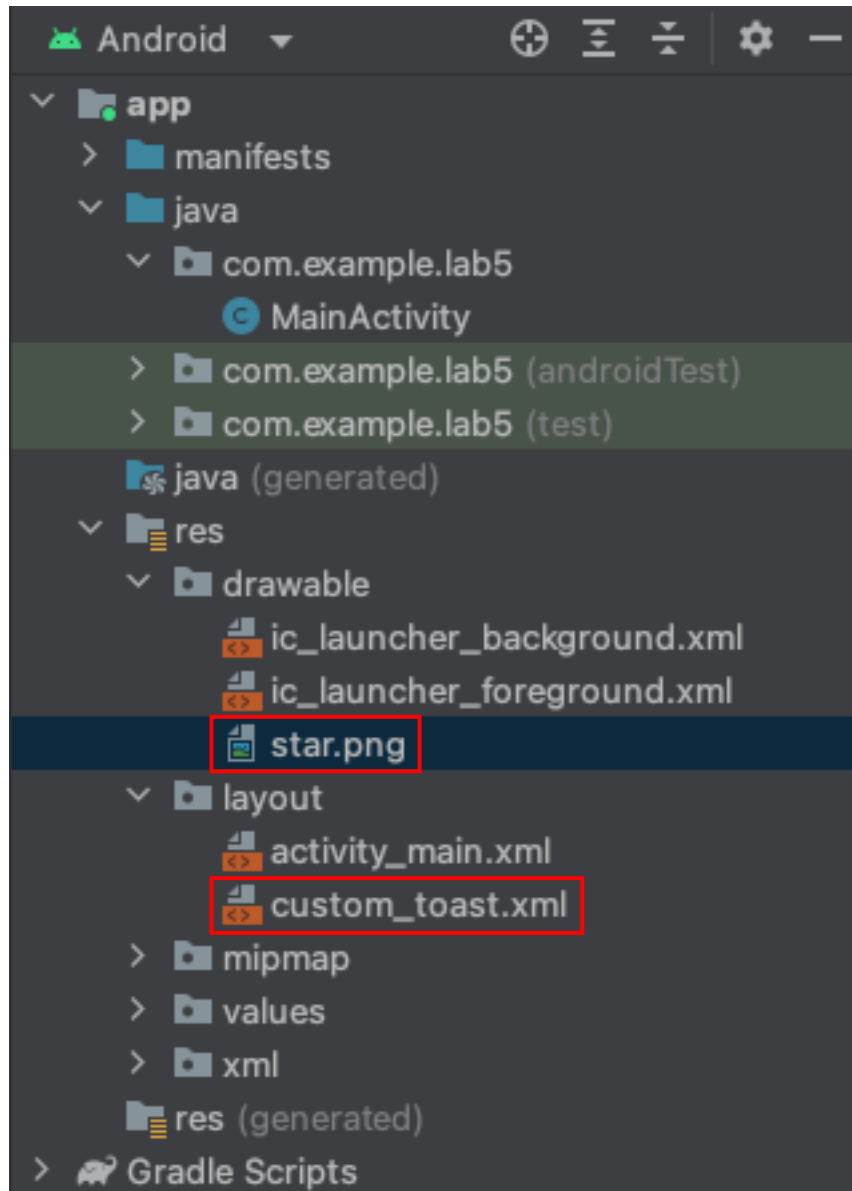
Android
app
manifests
java
com.example.lab5
MainActivity
com.example.lab5 (androidTest)
com.example.lab5 (test)
java (generated)
res
drawable
ic_launcher_background.xml
ic_launcher_foreground.xml
star.png
layout
activity_main.xml
custom_toast.xml
mipmap
values
xml
res (generated)
Gradle Scripts